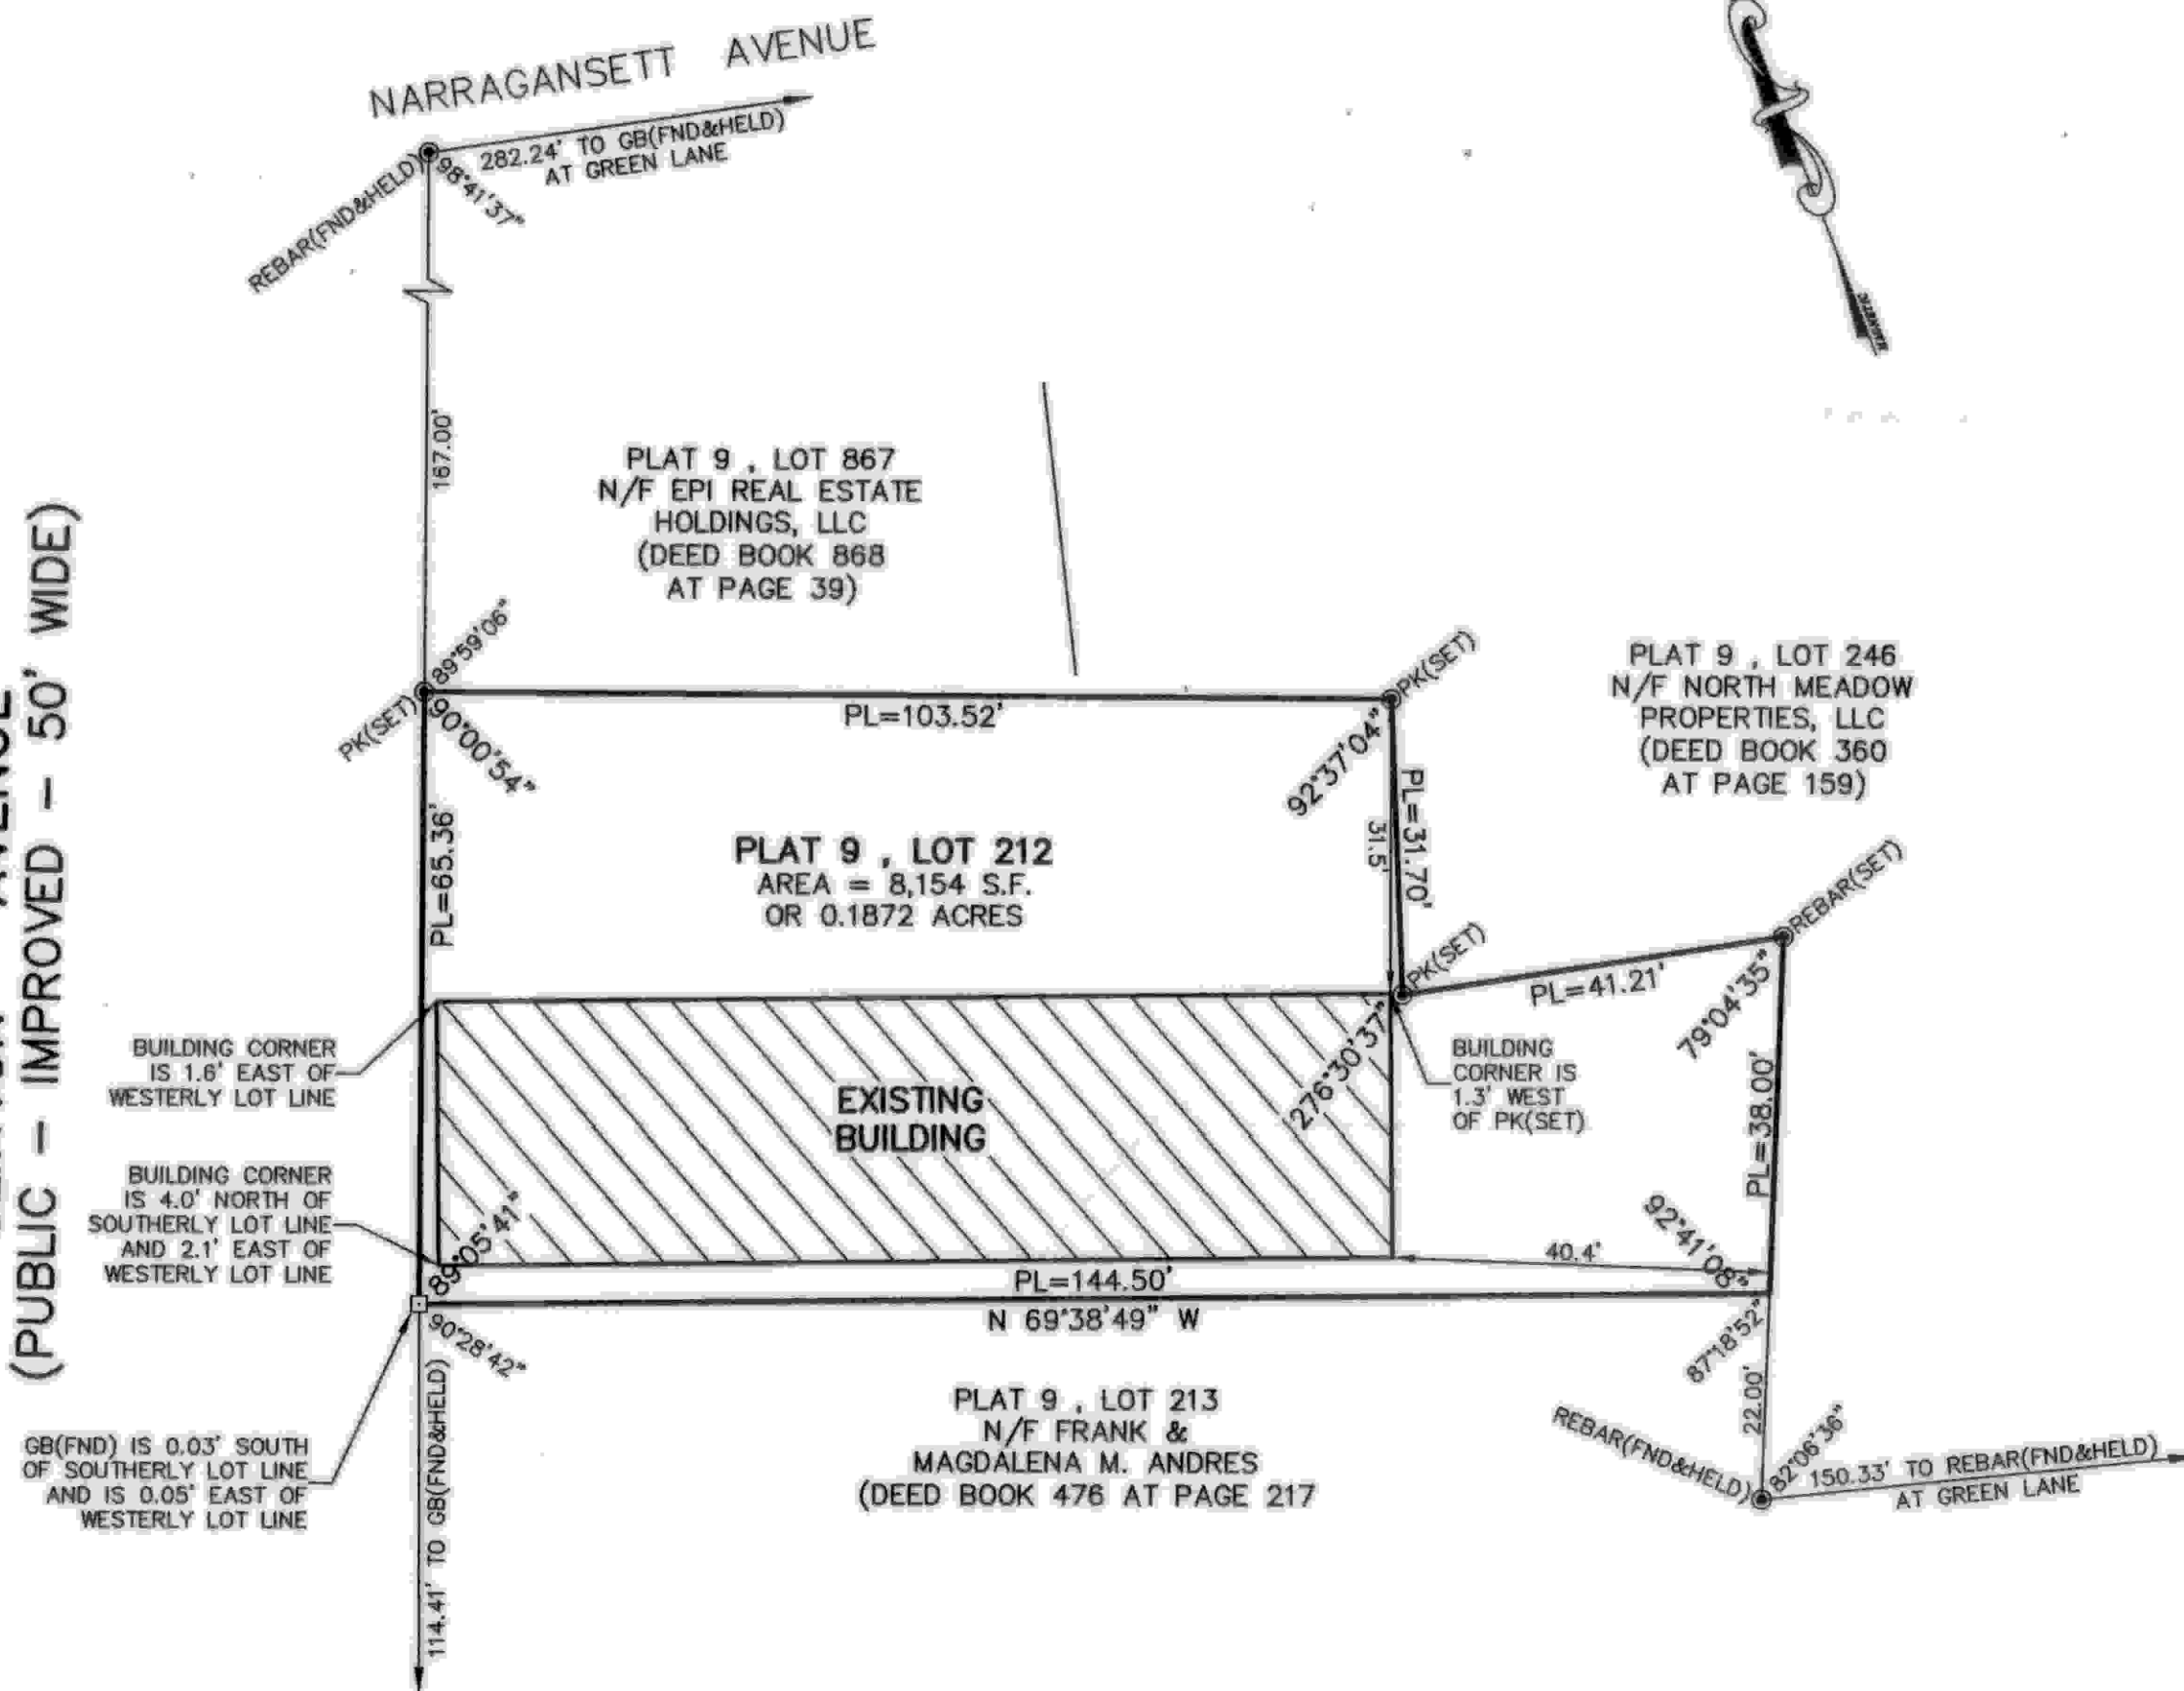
NARRAGANSETT AVENUE

282.24' TO GB(FND&HELD) AT GREEN LANE

REBAR(FND&HELD)

98°41'37"

167.00'

(PUBLIC – IMPROVED – 50' WIDE)

PLAT 9 , LOT 867
N/F EPI REAL ESTATE
HOLDINGS, LLC
(DEED BOOK 868
AT PAGE 39)

89°59'06"

PK(SET)

PL=103.52'

PK(SET)

PLAT 9 , LOT 246
N/F NORTH MEADOW
PROPERTIES, LLC
(DEED BOOK 360
AT PAGE 159)

90°00'54"

92°37'04"

PL=31.70'

31.5'

PL=65.36'

PLAT 9 , LOT 212
AREA = 8,154 S.F.
OR 0.1872 ACRES

REBAR(SET)

PK(SET)

PL=41.21'

79°04'35"

BUILDING CORNER IS 1.6' EAST OF WESTERLY LOT LINE

276°30'37"

BUILDING CORNER IS 1.3' WEST OF PK(SET)

EXISTING BUILDING

PL=38.00'

BUILDING CORNER IS 4.0' NORTH OF SOUTHERLY LOT LINE AND 2.1' EAST OF WESTERLY LOT LINE

89°05'41"

40.4'

92°41'08"

PL=144.50'

N 69°38'49" W

90°28'42"

87°18'52"

PLAT 9 , LOT 213
N/F FRANK &
MAGDALENA M. ANDRES
(DEED BOOK 476 AT PAGE 217

22.00'

REBAR(FND&HELD)

82°06'36"

150.33' TO REBAR(FND&HELD) AT GREEN LANE

GB(FND) IS 0.03' SOUTH OF SOUTHERLY LOT LINE AND IS 0.05' EAST OF WESTERLY LOT LINE

114.41' TO GB(FND&HELD)